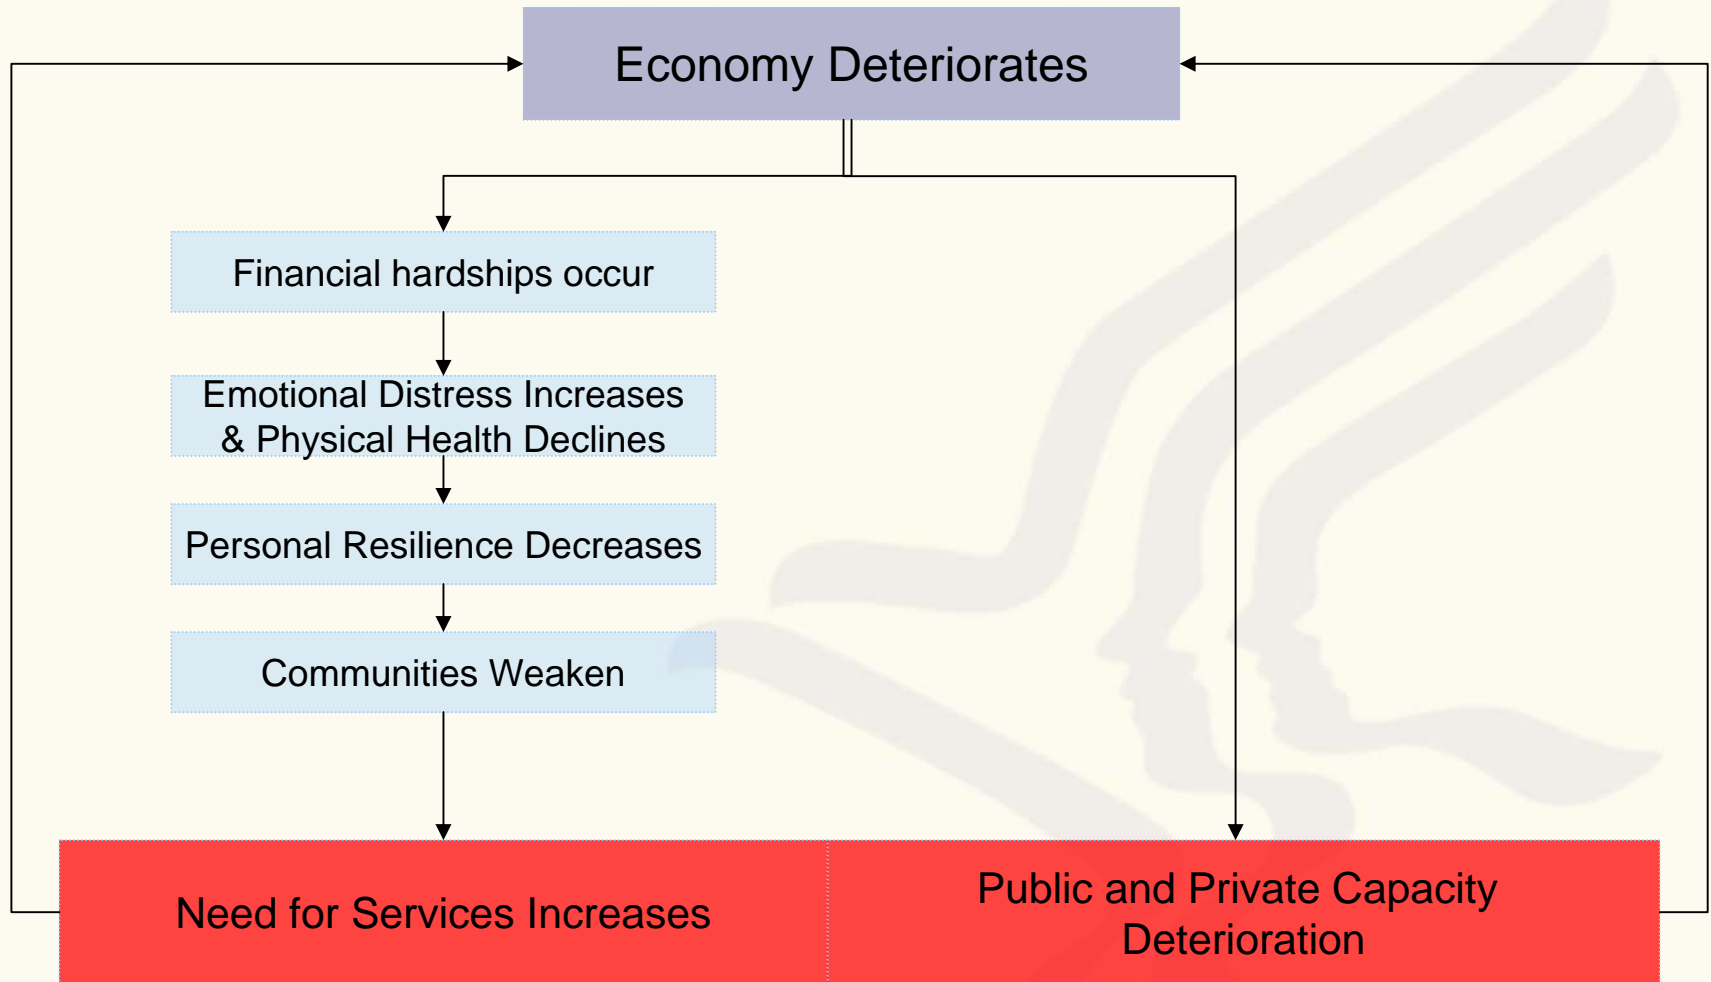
Economy Deteriorates

Financial hardships occur

Emotional Distress Increases & Physical Health Declines

Personal Resilience Decreases

Communities Weaken

Need for Services Increases

Public and Private Capacity Deterioration